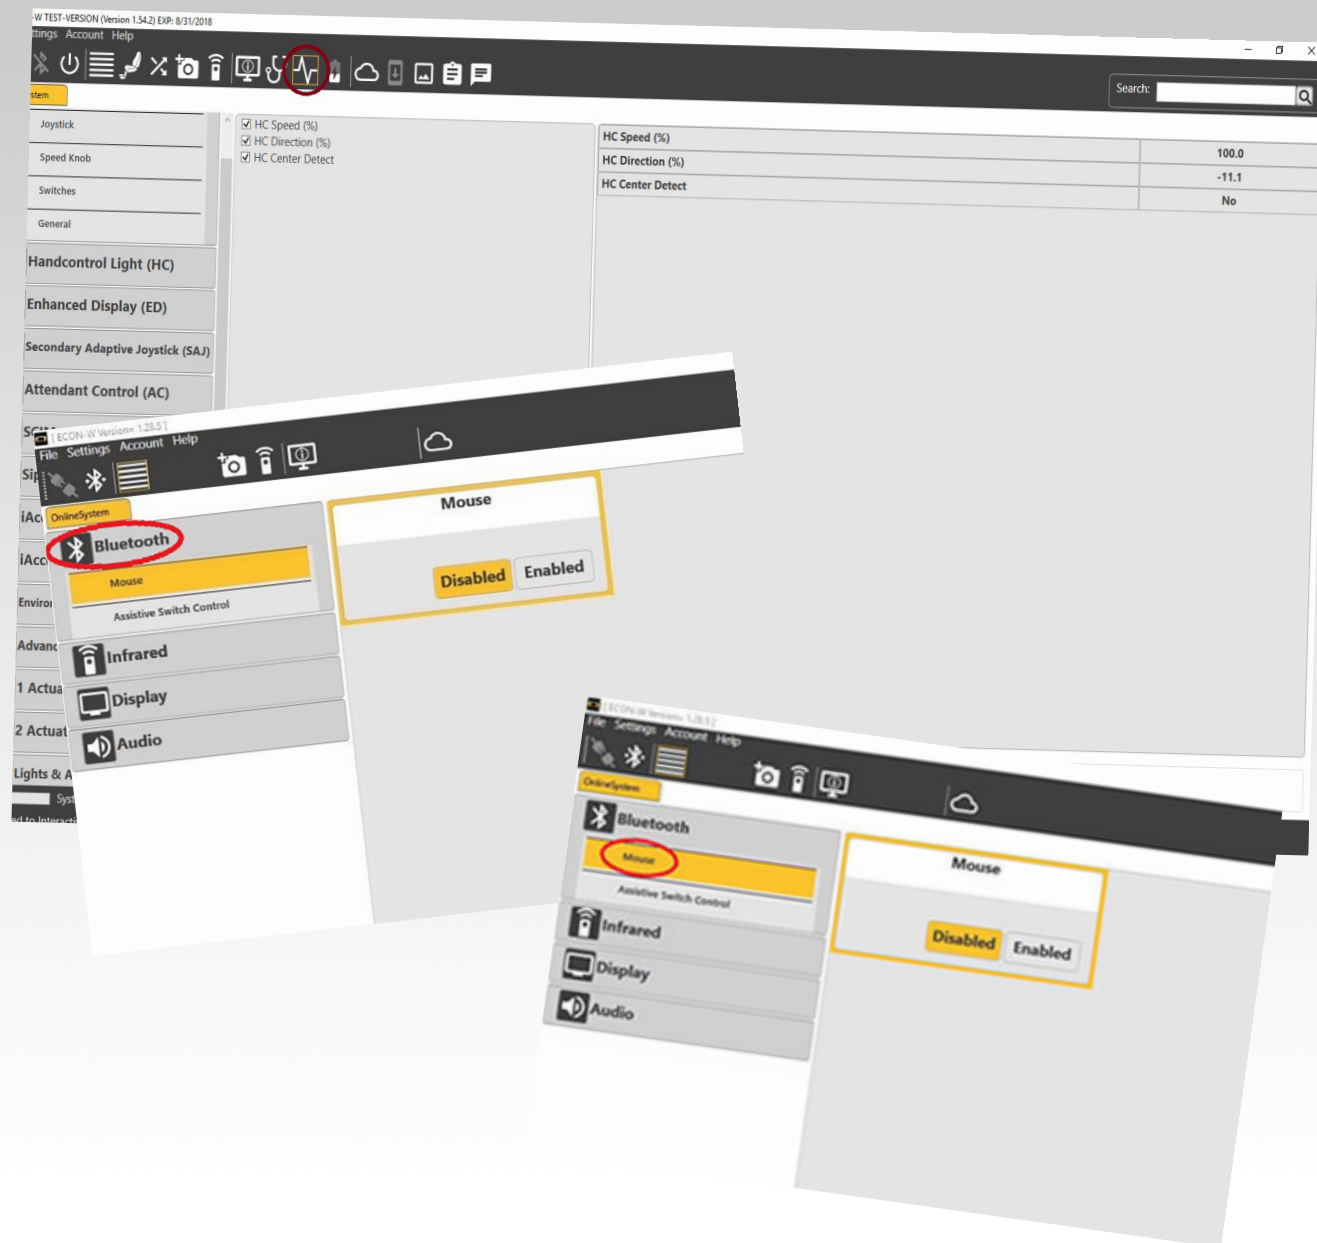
-W TEST-VERSION (Version 1.54.2) EXP: 8/31/2018
ttings Account Help

stem

Search:

Joystick
Speed Knob
Switches
General
Handcontrol Light (HC)
Enhanced Display (ED)
Secondary Adaptive Joystick (SAJ)
Attendant Control (AC)
SC
Si
iAc
iAcc
Enviro
Advanc
1 Actua
2 Actua
Lights & A
Sys
d to Interacti

☑ HC Speed (%)
☑ HC Direction (%)
☑ HC Center Detect

| HC Speed (%) | 100.0 |
|---|---|
| HC Direction (%) | -11.1 |
| HC Center Detect | No |

[ECON-W Version: 1.28.5]
File Settings Account Help
OnlineSystem
Bluetooth
Mouse
Assistive Switch Control
Infrared
Display
Audio
Mouse
Disabled Enabled

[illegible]
File Settings Account Help
OnlineSystem
Bluetooth
Mouse
Assistive Switch Control
Infrared
Display
Audio
Mouse
Disabled Enabled